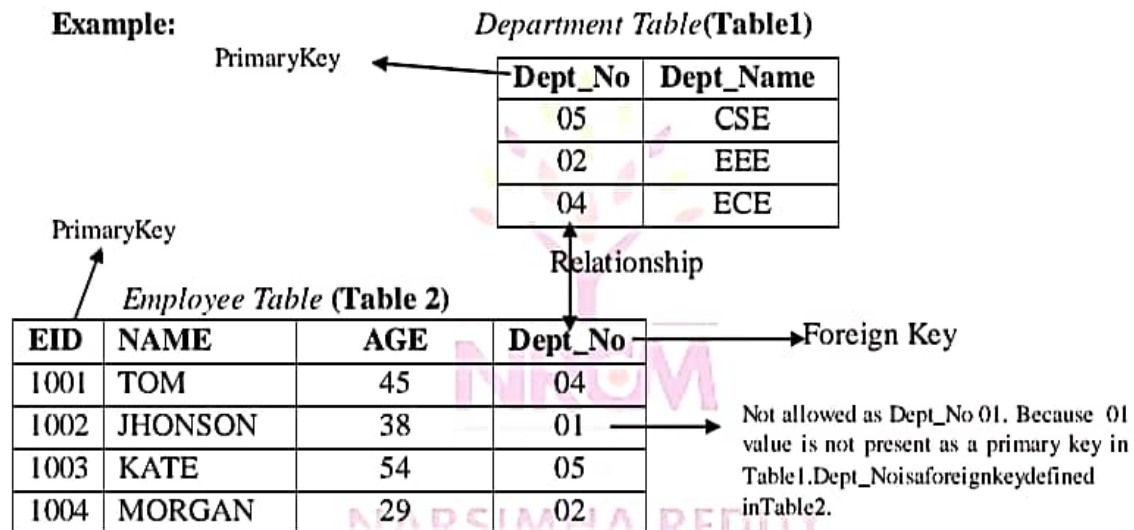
Example:

Department Table(Table1)

PrimaryKey

| Dept_No | Dept_Name |
|---|---|
| 05 | CSE |
| 02 | EEE |
| 04 | ECE |

PrimaryKey

Relationship

Employee Table (Table 2)

| EID | NAME | AGE | Dept_No |
|---|---|---|---|
| 1001 | TOM | 45 | 04 |
| 1002 | JHONSON | 38 | 01 |
| 1003 | KATE | 54 | 05 |
| 1004 | MORGAN | 29 | 02 |

Foreign Key

Not allowed as Dept_No 01. Because 01 value is not present as a primary key in Table1.Dept_Noisaforeignkeydefined inTable2.

NRUM

NARSIMHA REDDY